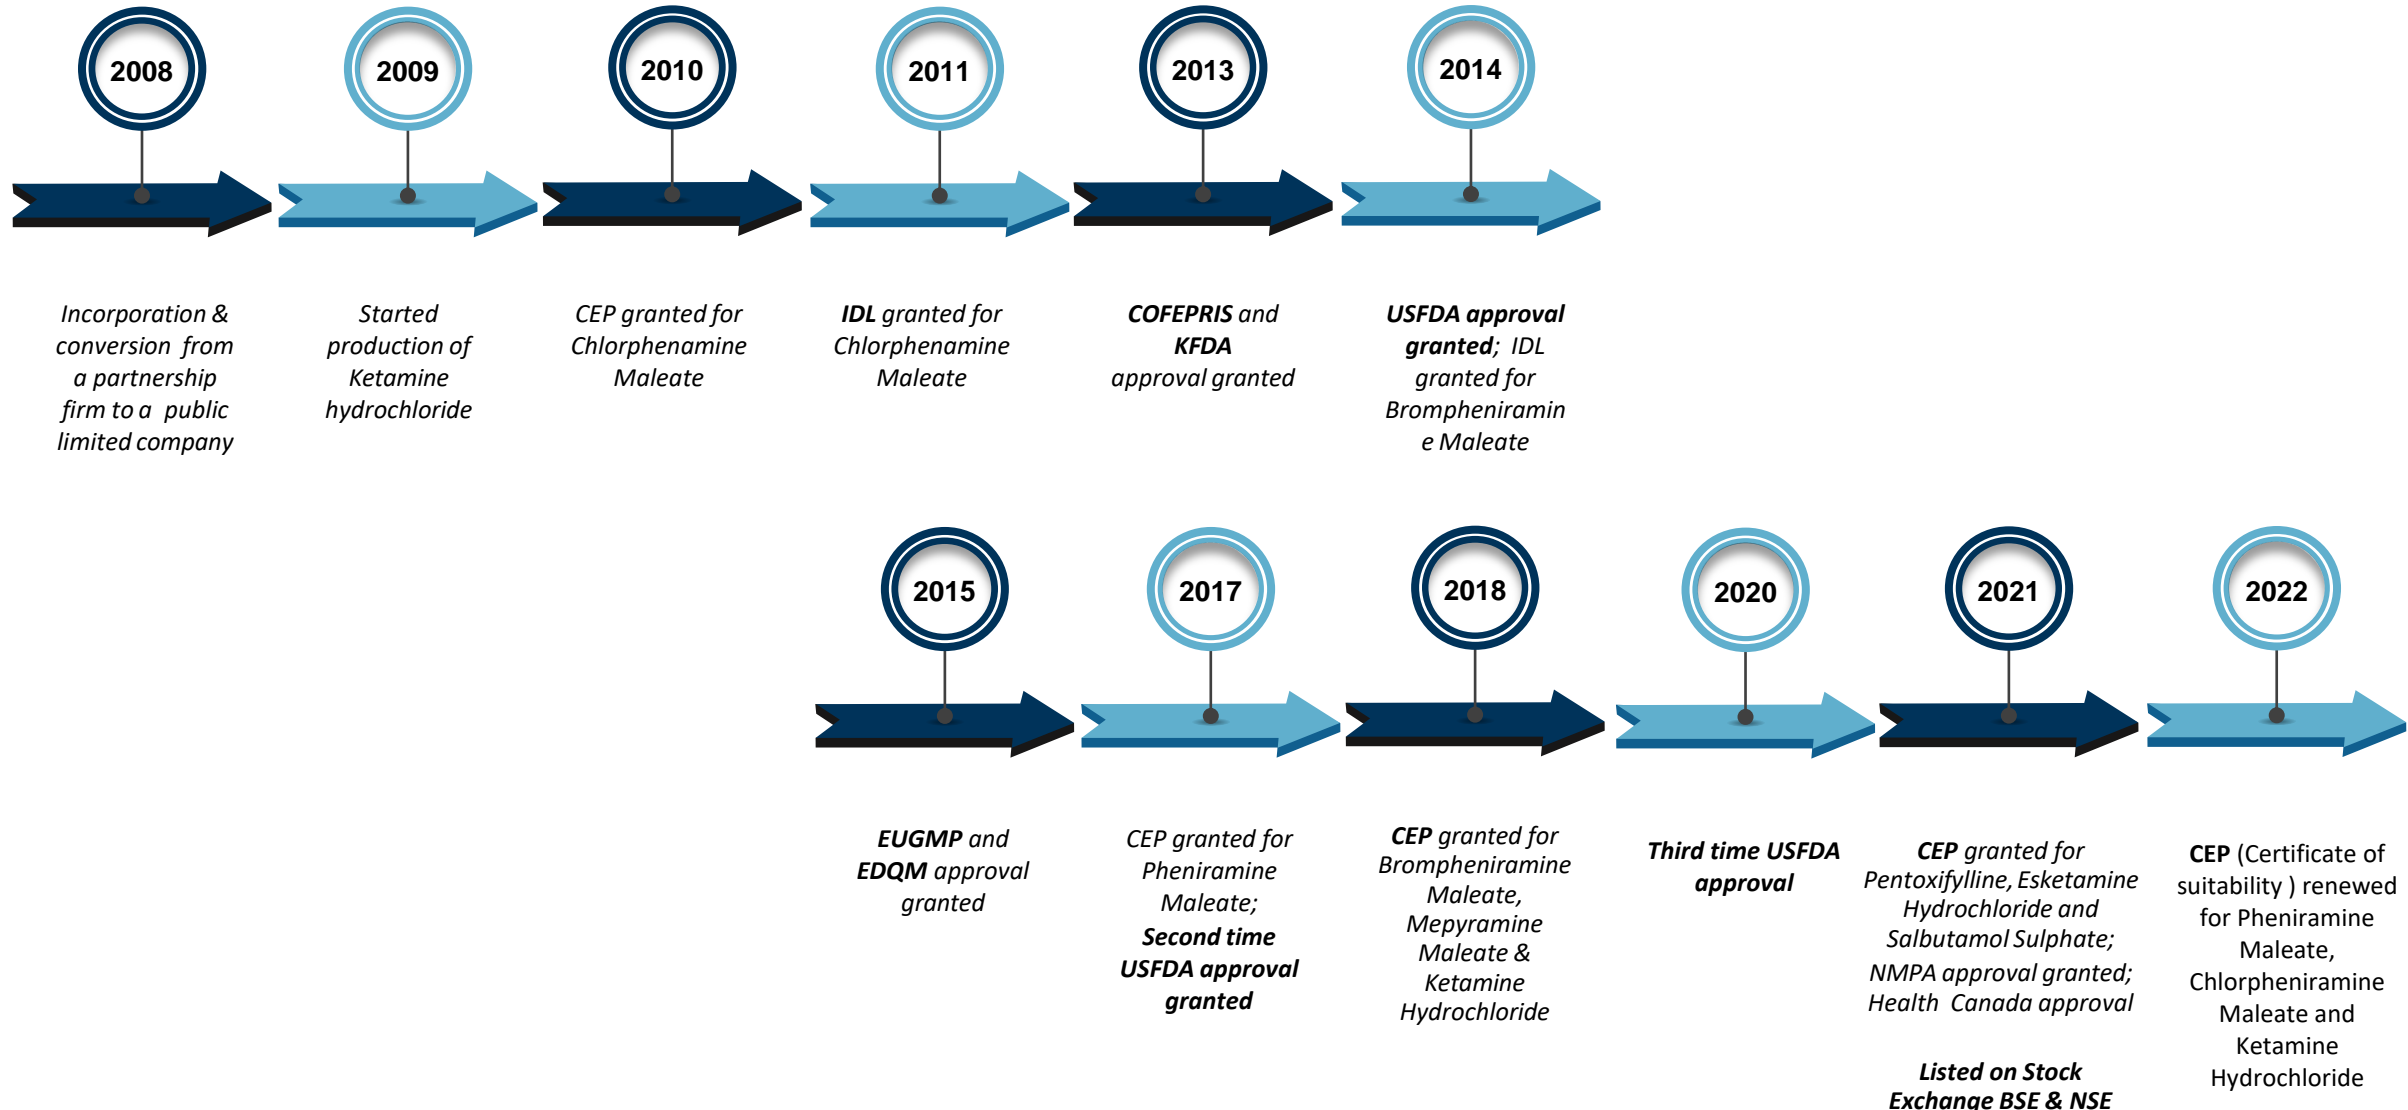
2008

Incorporation & conversion from a partnership firm to a public limited company

2009

Started production of Ketamine hydrochloride

2010

CEP granted for Chlorphenamine Maleate

2011

IDL granted for Chlorphenamine Maleate

2013

COFEPRIS and KFDA approval granted

2014

USFDA approval granted; IDL granted for Brompheniramin e Maleate

2015

EUGMP and EDQM approval granted

2017

CEP granted for Pheniramine Maleate; Second time USFDA approval granted

2018

CEP granted for Brompheniramine Maleate, Mepyramine Maleate & Ketamine Hydrochloride

2020

Third time USFDA approval

2021

CEP granted for Pentoxifylline, Esketamine Hydrochloride and Salbutamol Sulphate; NMPA approval granted; Health Canada approval

Listed on Stock Exchange BSE & NSE

2022

CEP (Certificate of suitability ) renewed for Pheniramine Maleate, Chlorpheniramine Maleate and Ketamine Hydrochloride